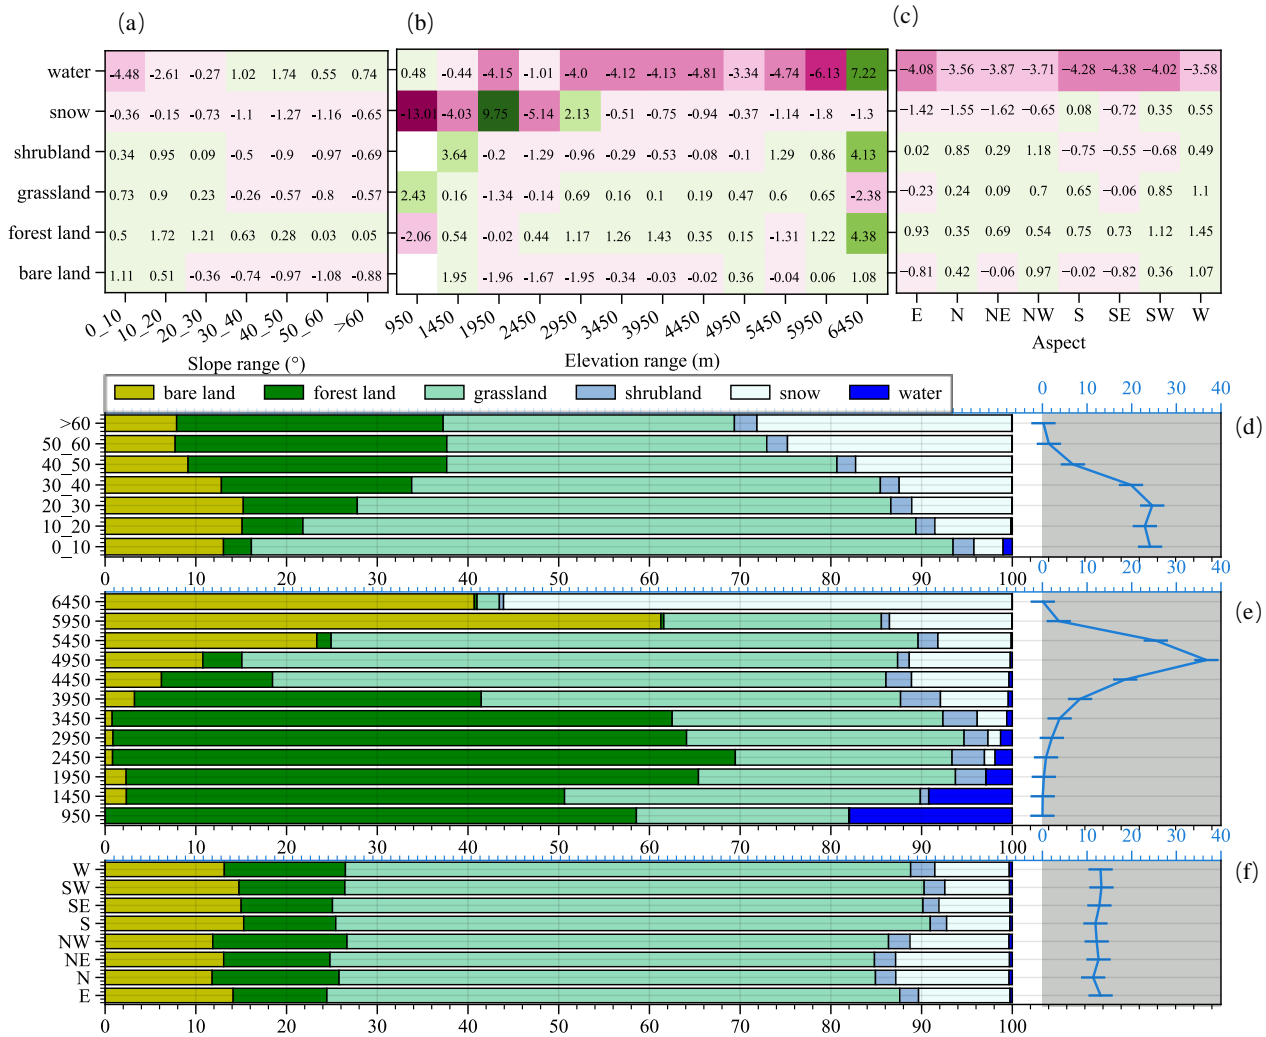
(a)

| | 0_10 | 10_20 | 20_30 | 30_40 | 40_50 | 50_60 | >60 |
|---|---|---|---|---|---|---|---|
| water | -4.48 | -2.61 | -0.27 | 1.02 | 1.74 | 0.55 | 0.74 |
| snow | -0.36 | -0.15 | -0.73 | -1.1 | -1.27 | -1.16 | -0.65 |
| shrubland | 0.34 | 0.95 | 0.09 | -0.5 | -0.9 | -0.97 | -0.69 |
| grassland | 0.73 | 0.9 | 0.23 | -0.26 | -0.57 | -0.8 | -0.57 |
| forest land | 0.5 | 1.72 | 1.21 | 0.63 | 0.28 | 0.03 | 0.05 |
| bare land | 1.11 | 0.51 | -0.36 | -0.74 | -0.97 | -1.08 | -0.88 |

Slope range (°)

(b)

| | 950 | 1450 | 1950 | 2450 | 2950 | 3450 | 3950 | 4450 | 4950 | 5450 | 5950 | 6450 |
|---|---|---|---|---|---|---|---|---|---|---|---|---|
| water | 0.48 | -0.44 | -4.15 | -1.01 | -4.0 | -4.12 | -4.13 | -4.81 | -3.34 | -4.74 | -6.13 | 7.22 |
| snow | -13.01 | -4.03 | 9.75 | -5.14 | 2.13 | -0.51 | -0.75 | -0.94 | -0.37 | -1.14 | -1.8 | -1.3 |
| shrubland | | 3.64 | -0.2 | -1.29 | -0.96 | -0.29 | -0.53 | -0.08 | -0.1 | 1.29 | 0.86 | 4.13 |
| grassland | 2.43 | 0.16 | -1.34 | -0.14 | 0.69 | 0.16 | 0.1 | 0.19 | 0.47 | 0.6 | 0.65 | -2.38 |
| forest land | -2.06 | 0.54 | -0.02 | 0.44 | 1.17 | 1.26 | 1.43 | 0.35 | 0.15 | -1.31 | 1.22 | 4.38 |
| bare land | | 1.95 | -1.96 | -1.67 | -1.95 | -0.34 | -0.03 | -0.02 | 0.36 | -0.04 | 0.06 | 1.08 |

Elevation range (m)

(c)

| | E | N | NE | NW | S | SE | SW | W |
|---|---|---|---|---|---|---|---|---|
| water | -4.08 | -3.56 | -3.87 | -3.71 | -4.28 | -4.38 | -4.02 | -3.58 |
| snow | -1.42 | -1.55 | -1.62 | -0.65 | 0.08 | -0.72 | 0.35 | 0.55 |
| shrubland | 0.02 | 0.85 | 0.29 | 1.18 | -0.75 | -0.55 | -0.68 | 0.49 |
| grassland | -0.23 | 0.24 | 0.09 | 0.7 | 0.65 | -0.06 | 0.85 | 1.1 |
| forest land | 0.93 | 0.35 | 0.69 | 0.54 | 0.75 | 0.73 | 1.12 | 1.45 |
| bare land | -0.81 | 0.42 | -0.06 | 0.97 | -0.02 | -0.82 | 0.36 | 1.07 |

Aspect

bare land forest land grassland shrubland snow water

(d)
>60
50_60
40_50
30_40
20_30
10_20
0_10
0 10 20 30 40 50 60 70 80 90 100
0 10 20 30 40

(e)
6450
5950
5450
4950
4450
3950
3450
2950
2450
1950
1450
950
0 10 20 30 40 50 60 70 80 90 100
0 10 20 30 40

(f)
W
SW
SE
S
NW
NE
N
E
0 10 20 30 40 50 60 70 80 90 100
0 10 20 30 40